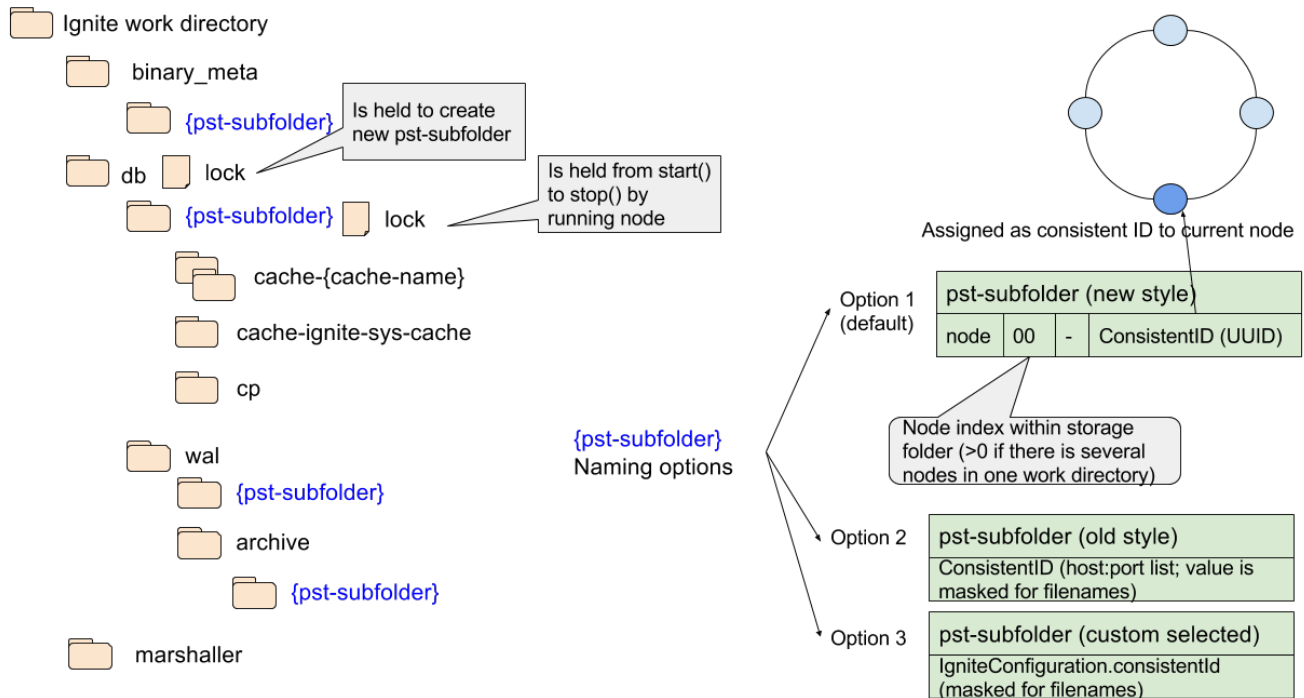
Ignite work directory

binary_meta

{pst-subfolder}

Is held to create new pst-subfolder

db lock

Is held from start() to stop() by running node

{pst-subfolder} lock

cache-{cache-name}

cache-ignite-sys-cache

cp

wal

{pst-subfolder}

archive

{pst-subfolder}

marshaller

{pst-subfolder}
Naming options

Assigned as consistent ID to current node

Option 1 (default)

pst-subfolder (new style)

| node | 00 | - | ConsistentID (UUID) |
|---|---|---|---|

Node index within storage folder (>0 if there is several nodes in one work directory)

Option 2

pst-subfolder (old style)

ConsistentID (host:port list; value is masked for filenames)

Option 3

pst-subfolder (custom selected)

IgniteConfiguration.consistentId (masked for filenames)